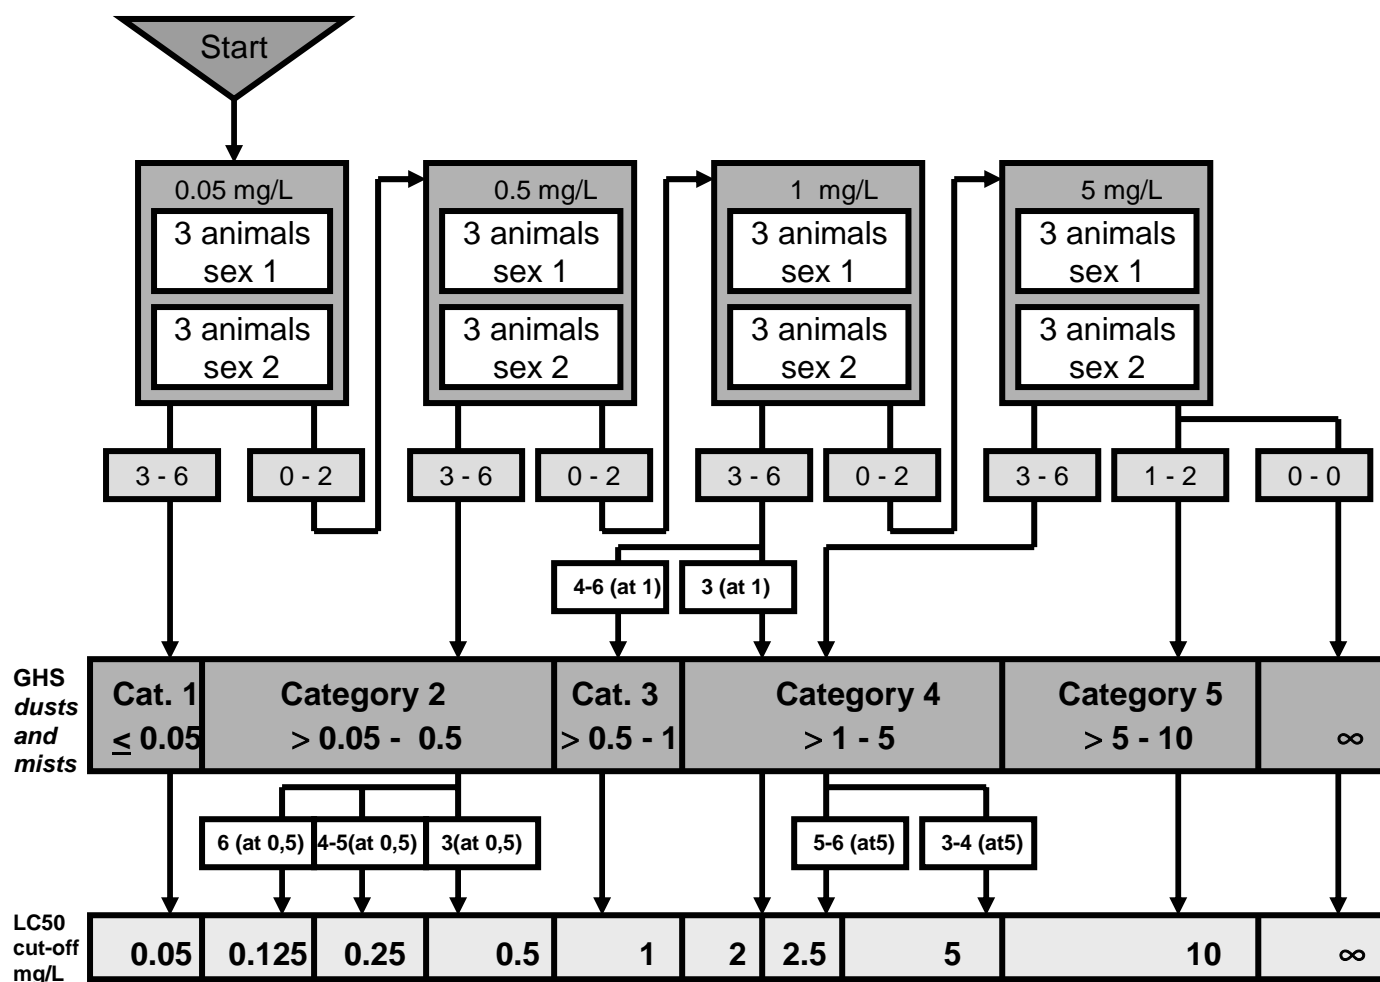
Start

0.05 mg/L
3 animals sex 1
3 animals sex 2

0.5 mg/L
3 animals sex 1
3 animals sex 2

1 mg/L
3 animals sex 1
3 animals sex 2

5 mg/L
3 animals sex 1
3 animals sex 2

3 - 6
0 - 2
3 - 6
0 - 2
3 - 6
0 - 2
3 - 6
1 - 2
0 - 0

4-6 (at 1)
3 (at 1)

GHS *dusts and mists*

| Cat. 1 $\leq$ 0.05 | Category 2 > 0.05 - 0.5 | Cat. 3 > 0.5 - 1 | Category 4 > 1 - 5 | Category 5 > 5 - 10 | $\infty$ |
|---|---|---|---|---|---|

6 (at 0,5)
4-5(at 0,5)
3(at 0,5)
5-6 (at5)
3-4 (at5)

LC50 cut-off mg/L

| 0.05 | 0.125 | 0.25 | 0.5 | 1 | 2 | 2.5 | 5 | 10 | $\infty$ |
|---|---|---|---|---|---|---|---|---|---|